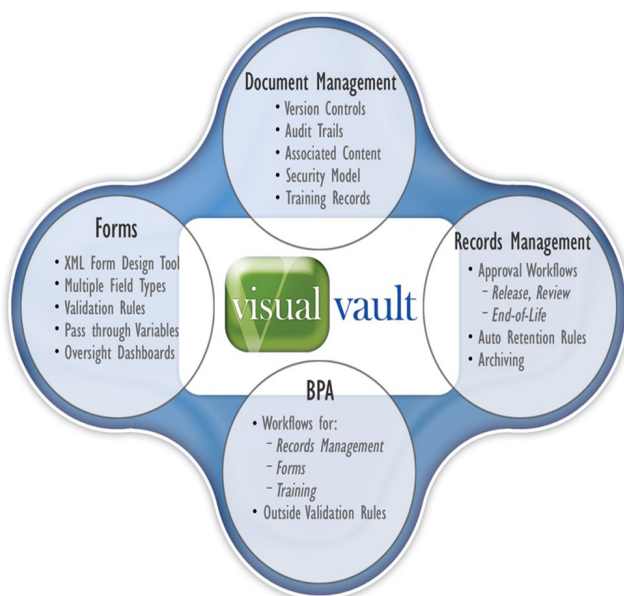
Document Management
• Version Controls
• Audit Trails
• Associated Content
• Security Model
• Training Records

Forms
• XML Form Design Tool
• Multiple Field Types
• Validation Rules
• Pass through Variables
• Oversight Dashboards

visual vault

Records Management
• Approval Workflows
– Release, Review
– End-of-Life
• Auto Retention Rules
• Archiving

BPA
• Workflows for:
– Records Management
– Forms
– Training
• Outside Validation Rules